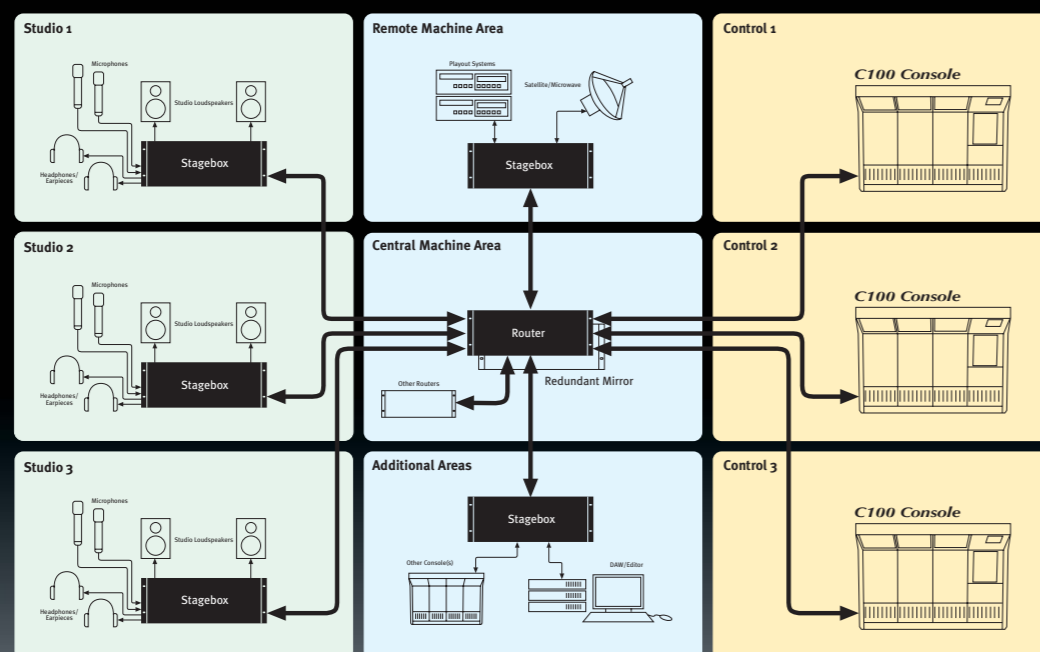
Studio 1

Microphones

Studio Loudspeakers

Stagebox

Headphones/
Earpieces

Remote Machine Area

Playout Systems

Satellite/Microwave

Stagebox

Control 1

C100 Console

Studio 2

Microphones

Studio Loudspeakers

Stagebox

Headphones/
Earpieces

Central Machine Area

Router

Redundant Mirror

Other Routers

Control 2

C100 Console

Studio 3

Microphones

Studio Loudspeakers

Stagebox

Headphones/
Earpieces

Additional Areas

Stagebox

Other Console(s)

DAW/Editor

Control 3

C100 Console